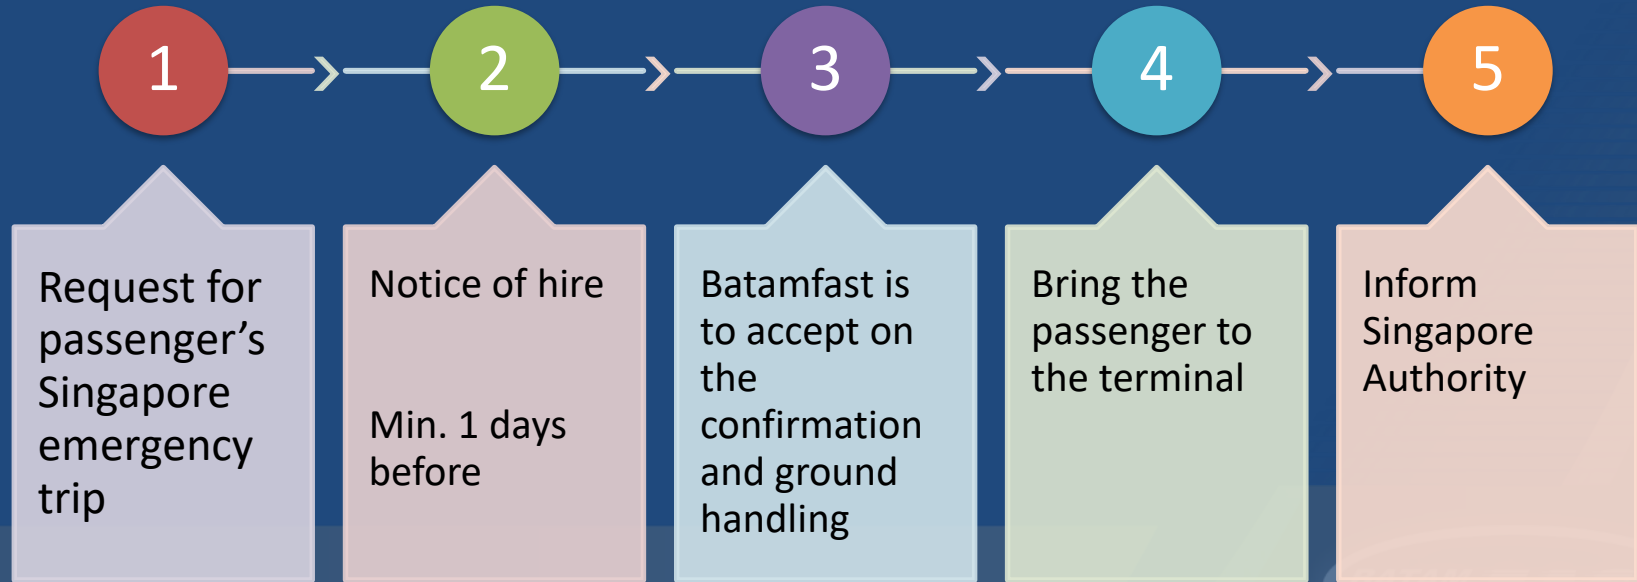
1

2

3

4

5

Request for passenger's Singapore emergency trip

Notice of hire

Min. 1 days before

Batamfast is to accept on the confirmation and ground handling

Bring the passenger to the terminal

Inform Singapore Authority